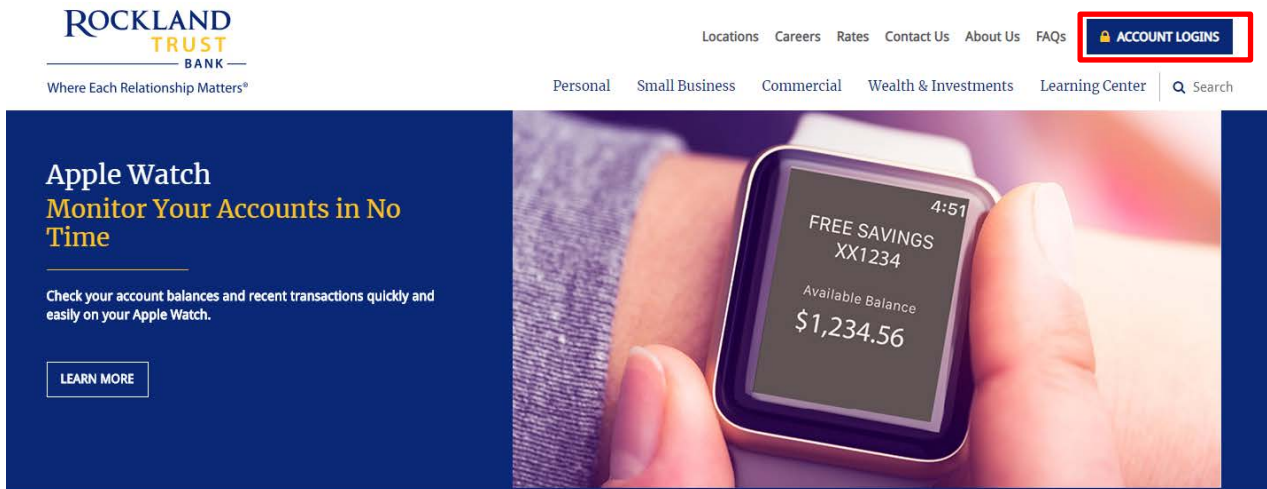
ROCKLAND TRUST BANK
Where Each Relationship Matters®

Locations Careers Rates Contact Us About Us FAQs ACCOUNT LOGINS

Personal Small Business Commercial Wealth & Investments Learning Center Search

Apple Watch
Monitor Your Accounts in No Time

Check your account balances and recent transactions quickly and easily on your Apple Watch.

LEARN MORE

4:51
FREE SAVINGS
XX1234
Available Balance
$1,234.56